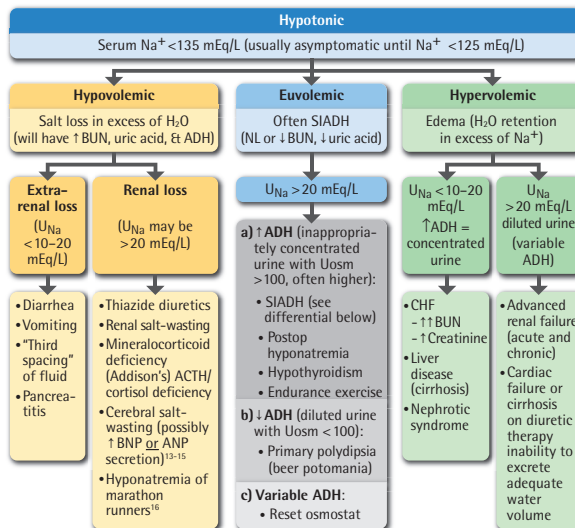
Hypotonic

Serum Na$^+$ <135 mEq/L (usually asymptomatic until Na$^+$ <125 mEq/L)

Hypovolemic

Salt loss in excess of H$_2$O (will have ↑BUN, uric acid, & ADH)

Euvolemic

Often SIADH (NL or ↓BUN, ↓uric acid)

Hypervolemic

Edema (H$_2$O retention in excess of Na$^+$)

Extrarenal loss

(U$_{Na}$ <10–20 mEq/L)

Renal loss

(U$_{Na}$ may be >20 mEq/L)

U$_{Na}$ >20 mEq/L

U$_{Na}$ <10–20 mEq/L

↑ADH = concentrated urine

U$_{Na}$ >20 mEq/L diluted urine (variable ADH)

• Diarrhea
• Vomiting
• "Third spacing" of fluid
• Pancreatitis

• Thiazide diuretics
• Renal salt-wasting
• Mineralocorticoid deficiency (Addison's) ACTH/ cortisol deficiency
• Cerebral salt-wasting (possibly ↑BNP or ANP secretion)$^{13-15}$
• Hyponatremia of marathon runners$^{16}$

a) ↑ADH (inappropriately concentrated urine with Uosm >100, often higher):
• SIADH (see differential below)
• Postop hyponatremia
• Hypothyroidism
• Endurance exercise

b) ↓ADH (diluted urine with Uosm <100):
• Primary polydipsia (beer potomania)

c) Variable ADH:
• Reset osmostat

• CHF
- ↑↑BUN
- ↑Creatinine
• Liver disease (cirrhosis)
• Nephrotic syndrome

• Advanced renal failure (acute and chronic)
• Cardiac failure or cirrhosis on diuretic therapy inability to excrete adequate water volume